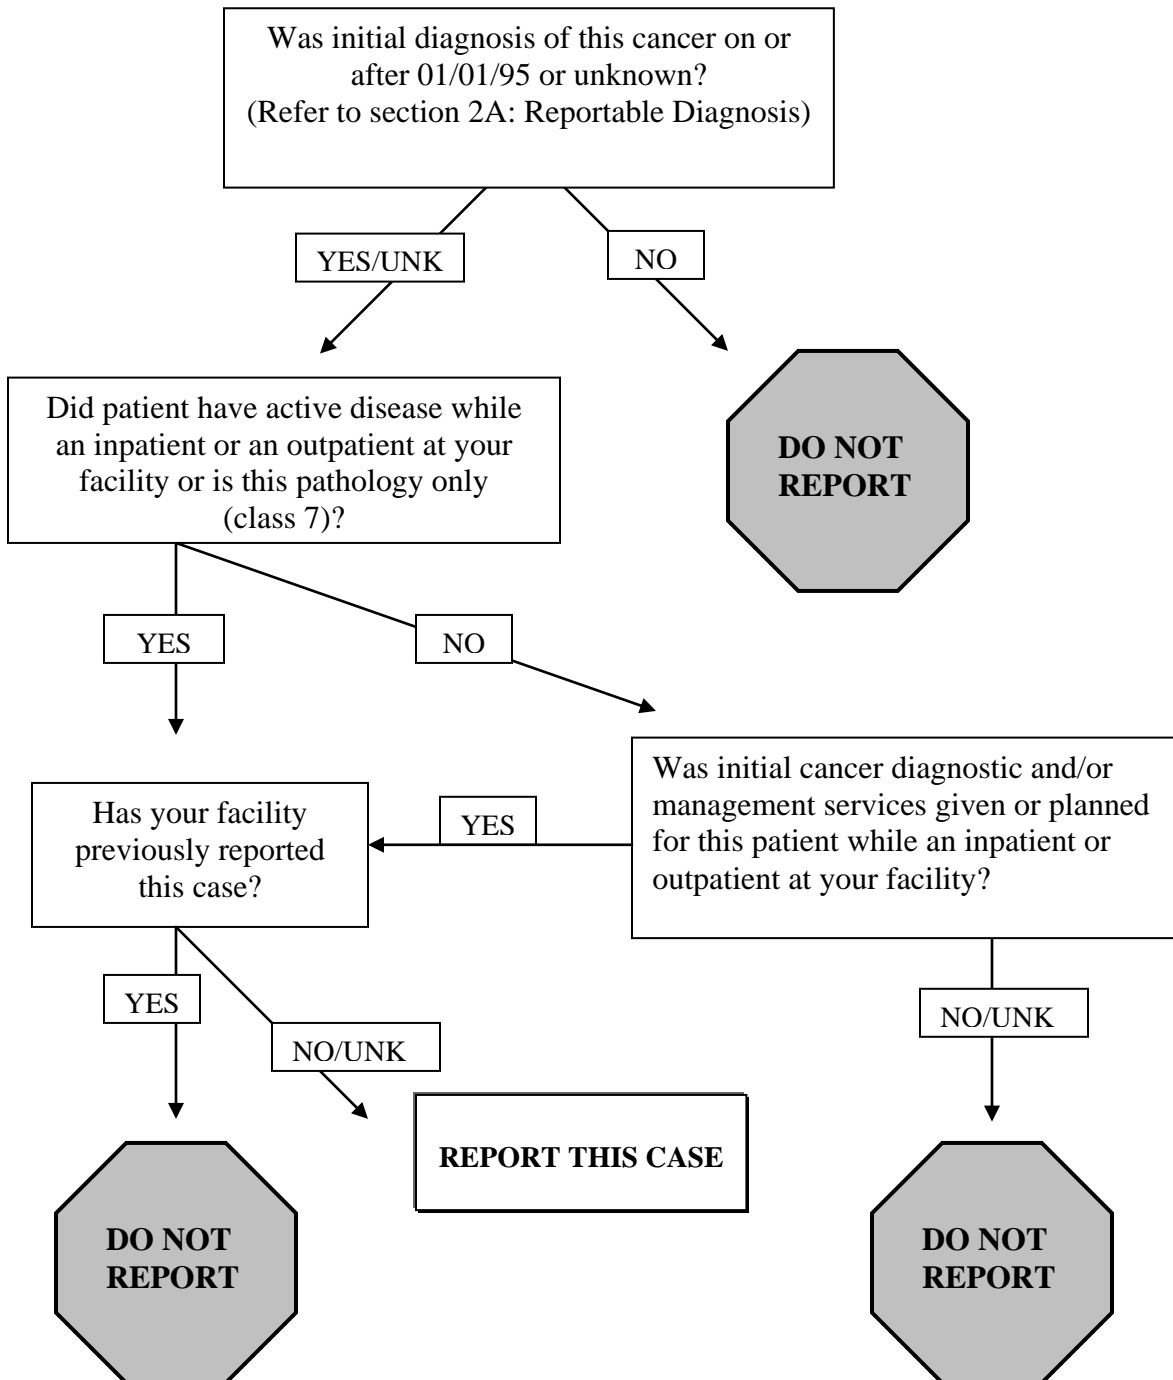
Was initial diagnosis of this cancer on or after 01/01/95 or unknown?
(Refer to section 2A: Reportable Diagnosis)

YES/UNK

NO

Did patient have active disease while an inpatient or an outpatient at your facility or is this pathology only (class 7)?

DO NOT REPORT

YES

NO

Was initial cancer diagnostic and/or management services given or planned for this patient while an inpatient or outpatient at your facility?

YES

Has your facility previously reported this case?

YES

NO/UNK

NO/UNK

REPORT THIS CASE

DO NOT REPORT

DO NOT REPORT